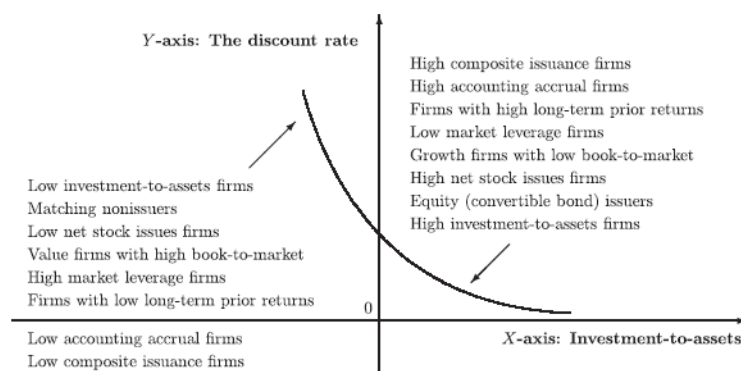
$Y$-axis: The discount rate

High composite issuance firms
High accounting accrual firms
Firms with high long-term prior returns
Low market leverage firms
Growth firms with low book-to-market
High net stock issues firms
Equity (convertible bond) issuers
High investment-to-assets firms

Low investment-to-assets firms
Matching nonissuers
Low net stock issues firms
Value firms with high book-to-market
High market leverage firms
Firms with low long-term prior returns
Low accounting accrual firms
Low composite issuance firms

0

$X$-axis: Investment-to-assets